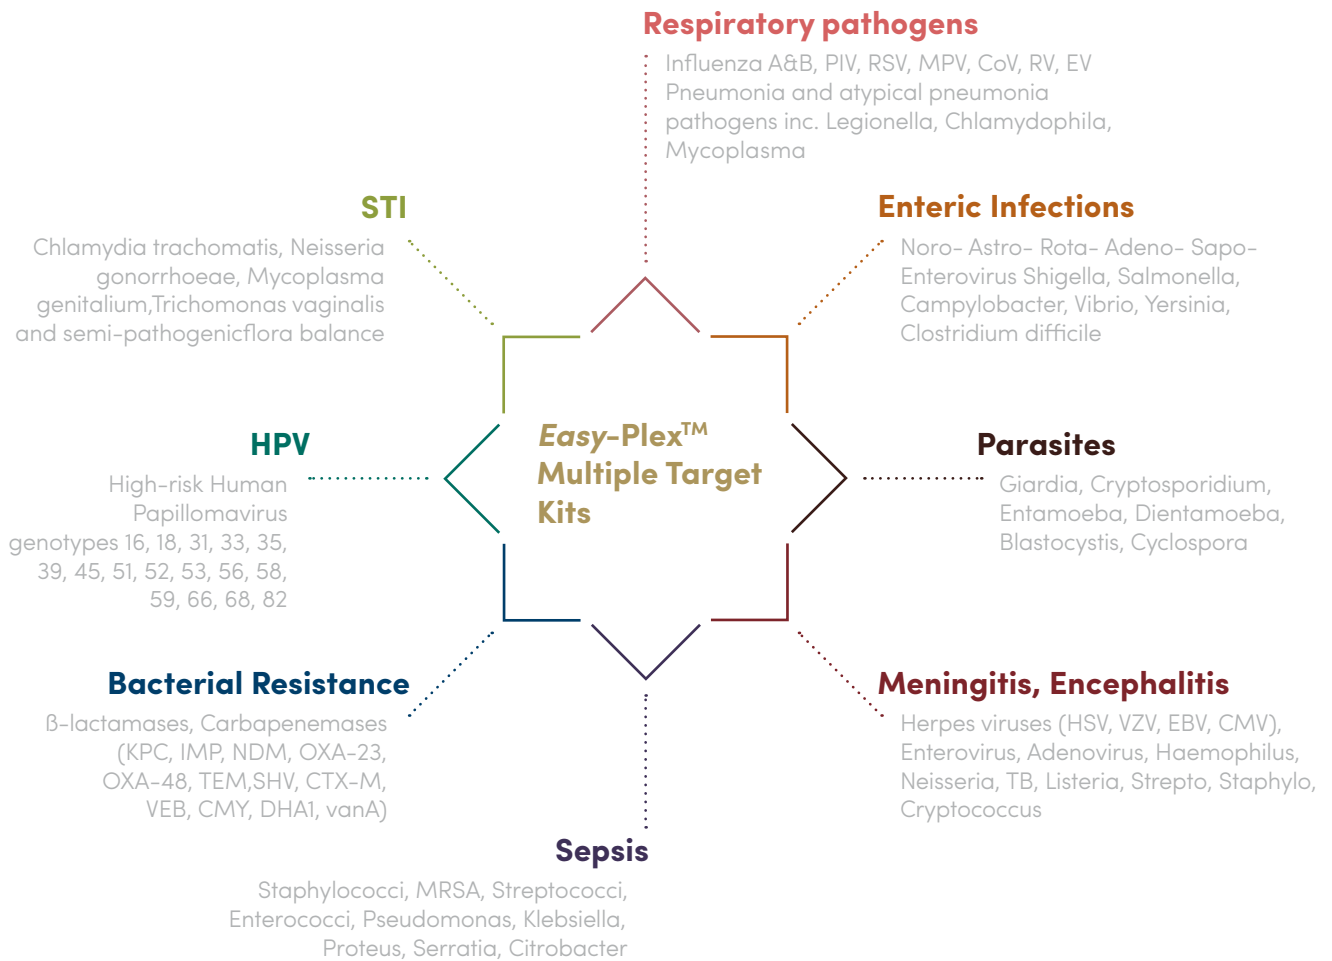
Respiratory pathogens

Influenza A&B, PIV, RSV, MPV, CoV, RV, EV Pneumonia and atypical pneumonia pathogens inc. Legionella, Chlamydophila, Mycoplasma

STI

Chlamydia trachomatis, Neisseria gonorrhoeae, Mycoplasma genitalium,Trichomonas vaginalis and semi-pathogenicflora balance

Enteric Infections

Noro- Astro- Rota- Adeno- Sapo- Enterovirus Shigella, Salmonella, Campylobacter, Vibrio, Yersinia, Clostridium difficile

*Easy*-Plex$^{TM}$ Multiple Target Kits

HPV

High-risk Human Papillomavirus genotypes 16, 18, 31, 33, 35, 39, 45, 51, 52, 53, 56, 58, 59, 66, 68, 82

Parasites

Giardia, Cryptosporidium, Entamoeba, Dientamoeba, Blastocystis, Cyclospora

Bacterial Resistance

ß-lactamases, Carbapenemases (KPC, IMP, NDM, OXA-23, OXA-48, TEM,SHV, CTX-M, VEB, CMY, DHA1, vanA)

Meningitis, Encephalitis

Herpes viruses (HSV, VZV, EBV, CMV), Enterovirus, Adenovirus, Haemophilus, Neisseria, TB, Listeria, Strepto, Staphylo, Cryptococcus

Sepsis

Staphylococci, MRSA, Streptococci, Enterococci, Pseudomonas, Klebsiella, Proteus, Serratia, Citrobacter